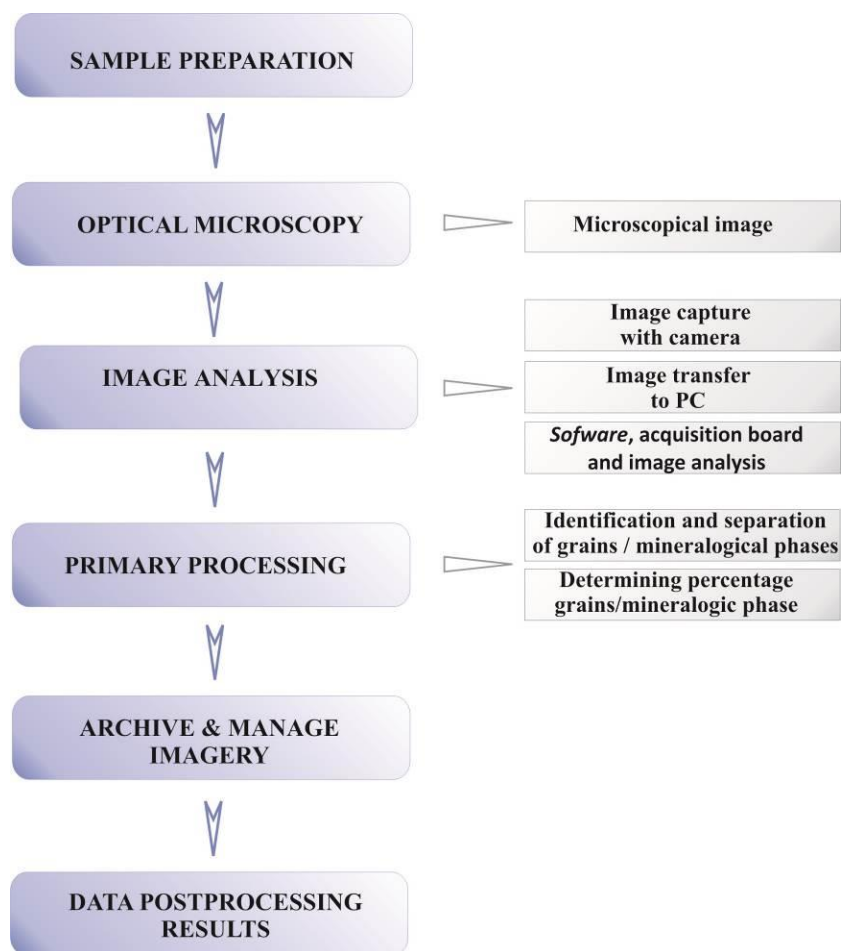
SAMPLE PREPARATION

OPTICAL MICROSCOPY

Microscopical image

Image capture with camera

IMAGE ANALYSIS

Image transfer to PC

*Sofware*, acquisition board and image analysis

Identification and separation of grains / mineralogical phases

PRIMARY PROCESSING

Determining percentage grains/mineralogic phase

ARCHIVE & MANAGE IMAGERY

DATA POSTPROCESSING RESULTS